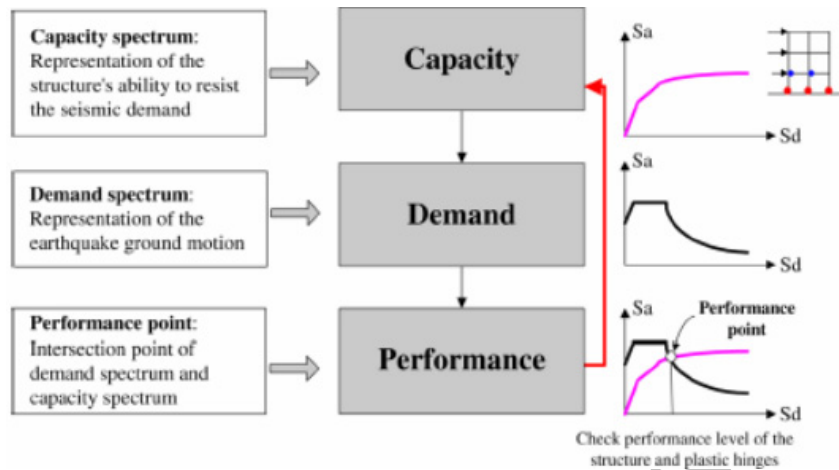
**Capacity spectrum**: Representation of the structure's ability to resist the seismic demand

**Demand spectrum**: Representation of the earthquake ground motion

**Performance point**: Intersection point of demand spectrum and capacity spectrum

Capacity

Demand

Performance

Sa

Sd

Sa

Sd

Sa

Performance point

Sd

Check performance level of the structure and plastic hinges